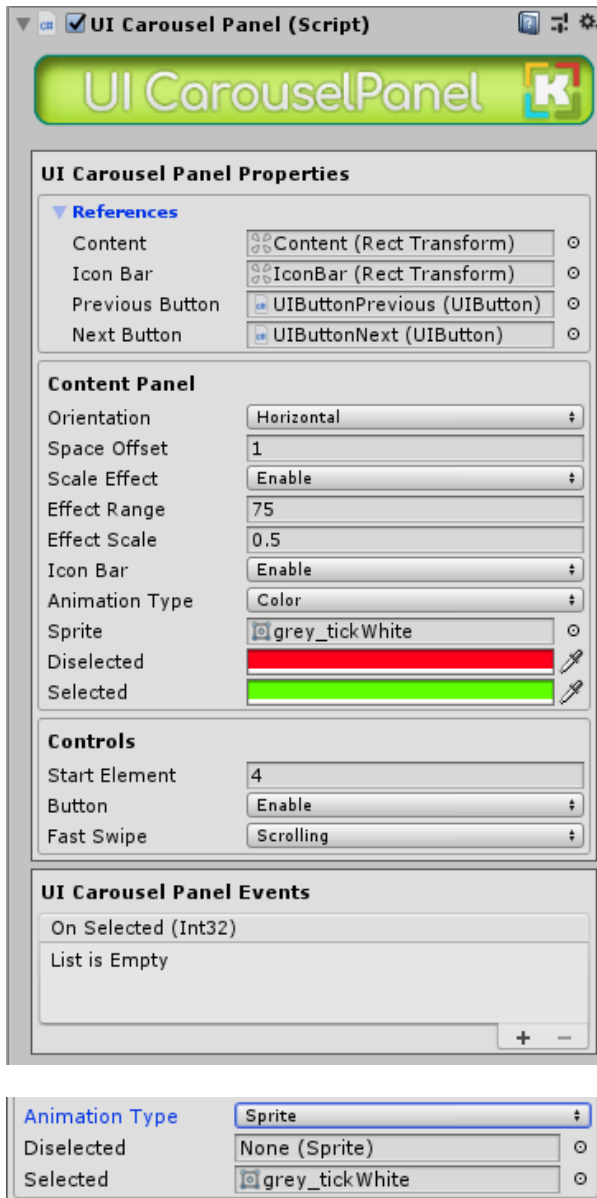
UI Carousel Panel (Script)

UI CarouselPanel

UI Carousel Panel Properties

References

Content Content (Rect Transform)

Icon Bar IconBar (Rect Transform)

Previous Button UIButtonPrevious (UIButton)

Next Button UIButtonNext (UIButton)

Content Panel

Orientation Horizontal

Space Offset 1

Scale Effect Enable

Effect Range 75

Effect Scale 0.5

Icon Bar Enable

Animation Type Color

Sprite grey_tickWhite

Diselected

Selected

Controls

Start Element 4

Button Enable

Fast Swipe Scrolling

UI Carousel Panel Events

On Selected (Int32)

List is Empty

+ −

Animation Type Sprite

Diselected None (Sprite)

Selected grey_tickWhite